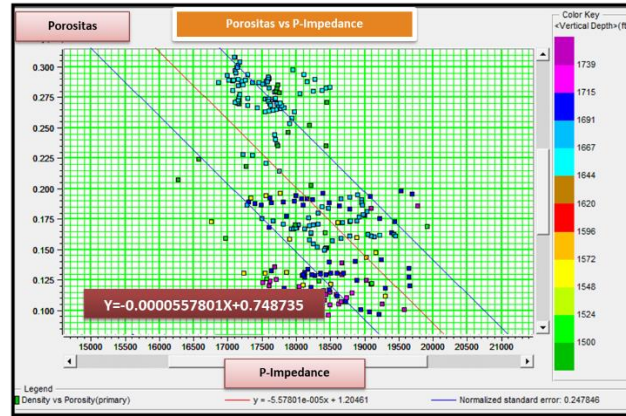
Porositas

Porositas vs P-Impedance

Color Key
<Vertical Depth> (ft

1739
1715
1691
1667
1644
1620
1596
1572
1548
1524
1500

0.300
0.275
0.250
0.225
0.200
0.175
0.150
0.125
0.100

Y=-0.0000557801X+0.748735

15000 15500 16000 16500 17000 17500 18000 18500 19000 19500 20000 20500 21000

P-Impedance

Legend
Density vs Porosity(primary)
y = -5.57801e-005x + 1.20461
Normalized standard error: 0.247846